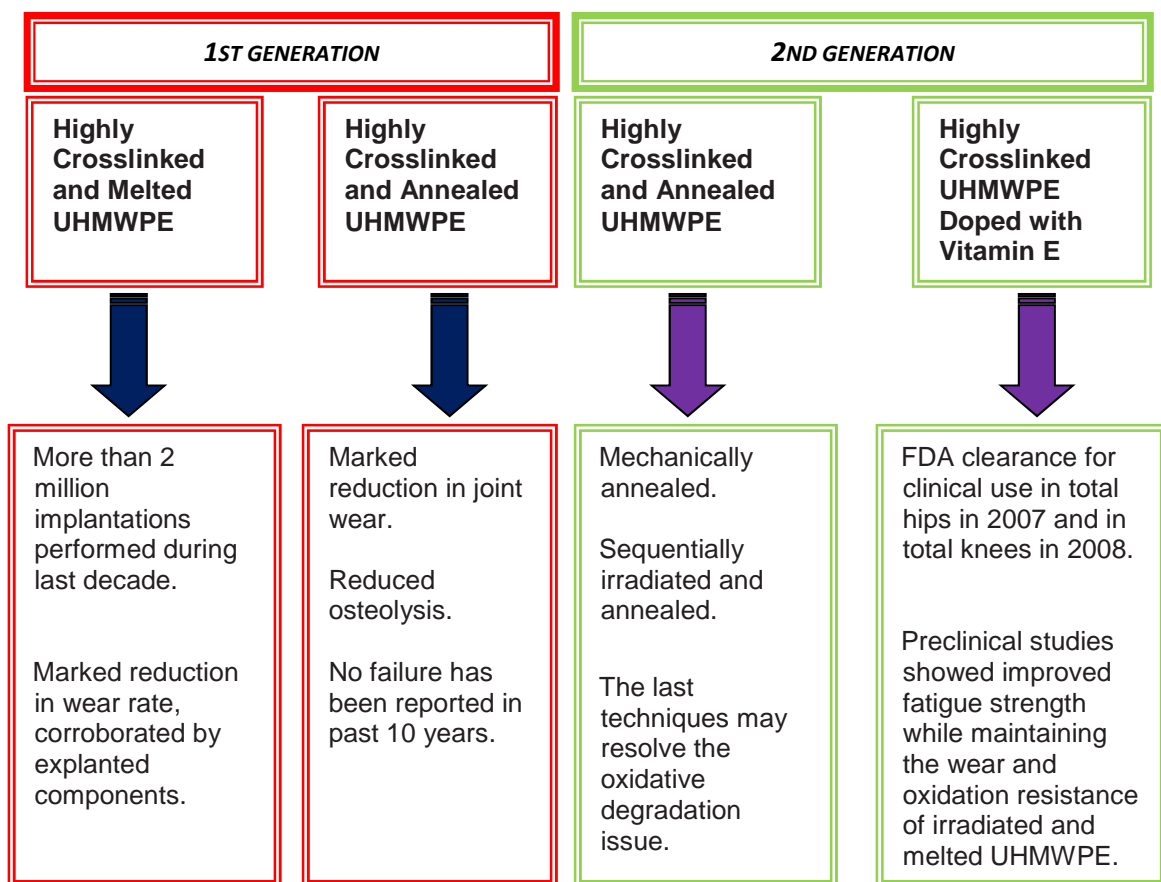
1ST GENERATION

2ND GENERATION

Highly Crosslinked and Melted UHMWPE

Highly Crosslinked and Annealed UHMWPE

Highly Crosslinked and Annealed UHMWPE

Highly Crosslinked UHMWPE Doped with Vitamin E

More than 2 million implantations performed during last decade.

Marked reduction in wear rate, corroborated by explanted components.

Marked reduction in joint wear.

Reduced osteolysis.

No failure has been reported in past 10 years.

Mechanically annealed.

Sequentially irradiated and annealed.

The last techniques may resolve the oxidative degradation issue.

FDA clearance for clinical use in total hips in 2007 and in total knees in 2008.

Preclinical studies showed improved fatigue strength while maintaining the wear and oxidation resistance of irradiated and melted UHMWPE.